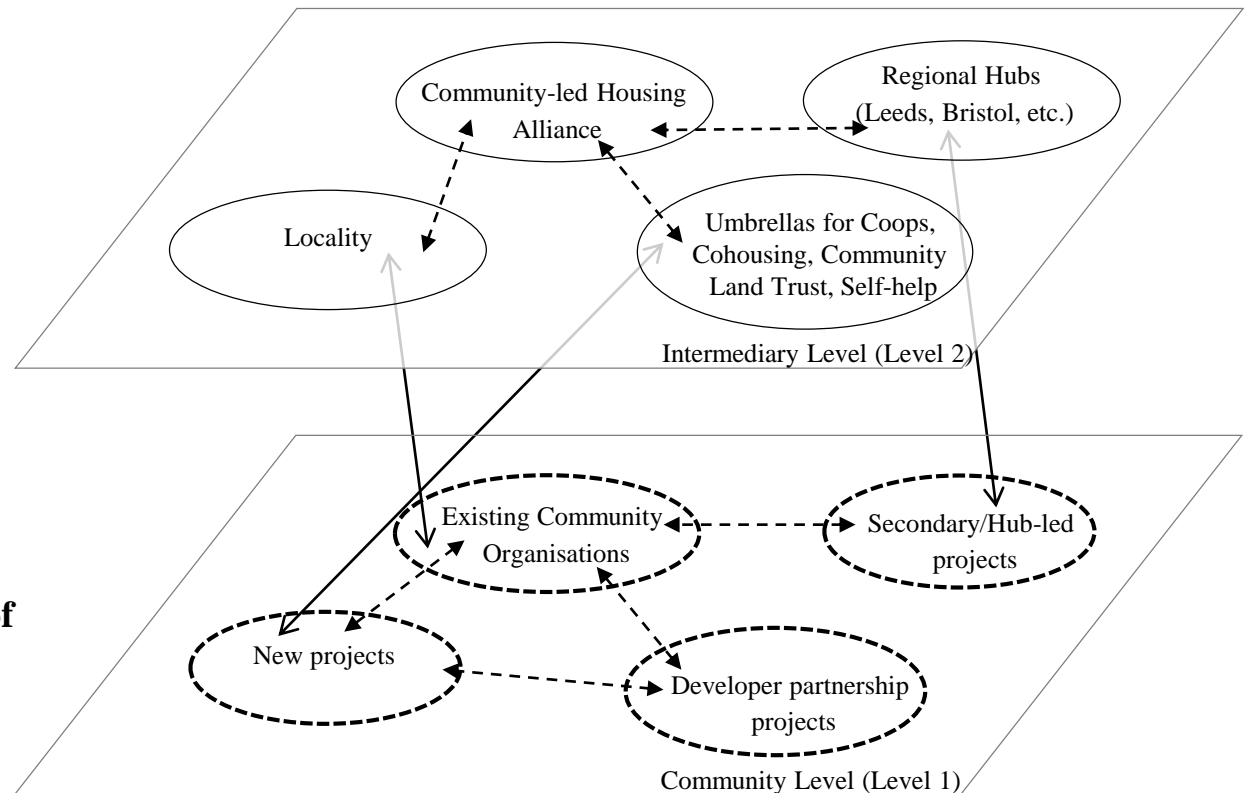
Community-led Housing Alliance

Regional Hubs (Leeds, Bristol, etc.)

Locality

Umbrellas for Coops, Cohousing, Community Land Trust, Self-help

Intermediary Level (Level 2)

Existing Community Organisations

Secondary/Hub-led projects

f

New projects

Developer partnership projects

Community Level (Level 1)